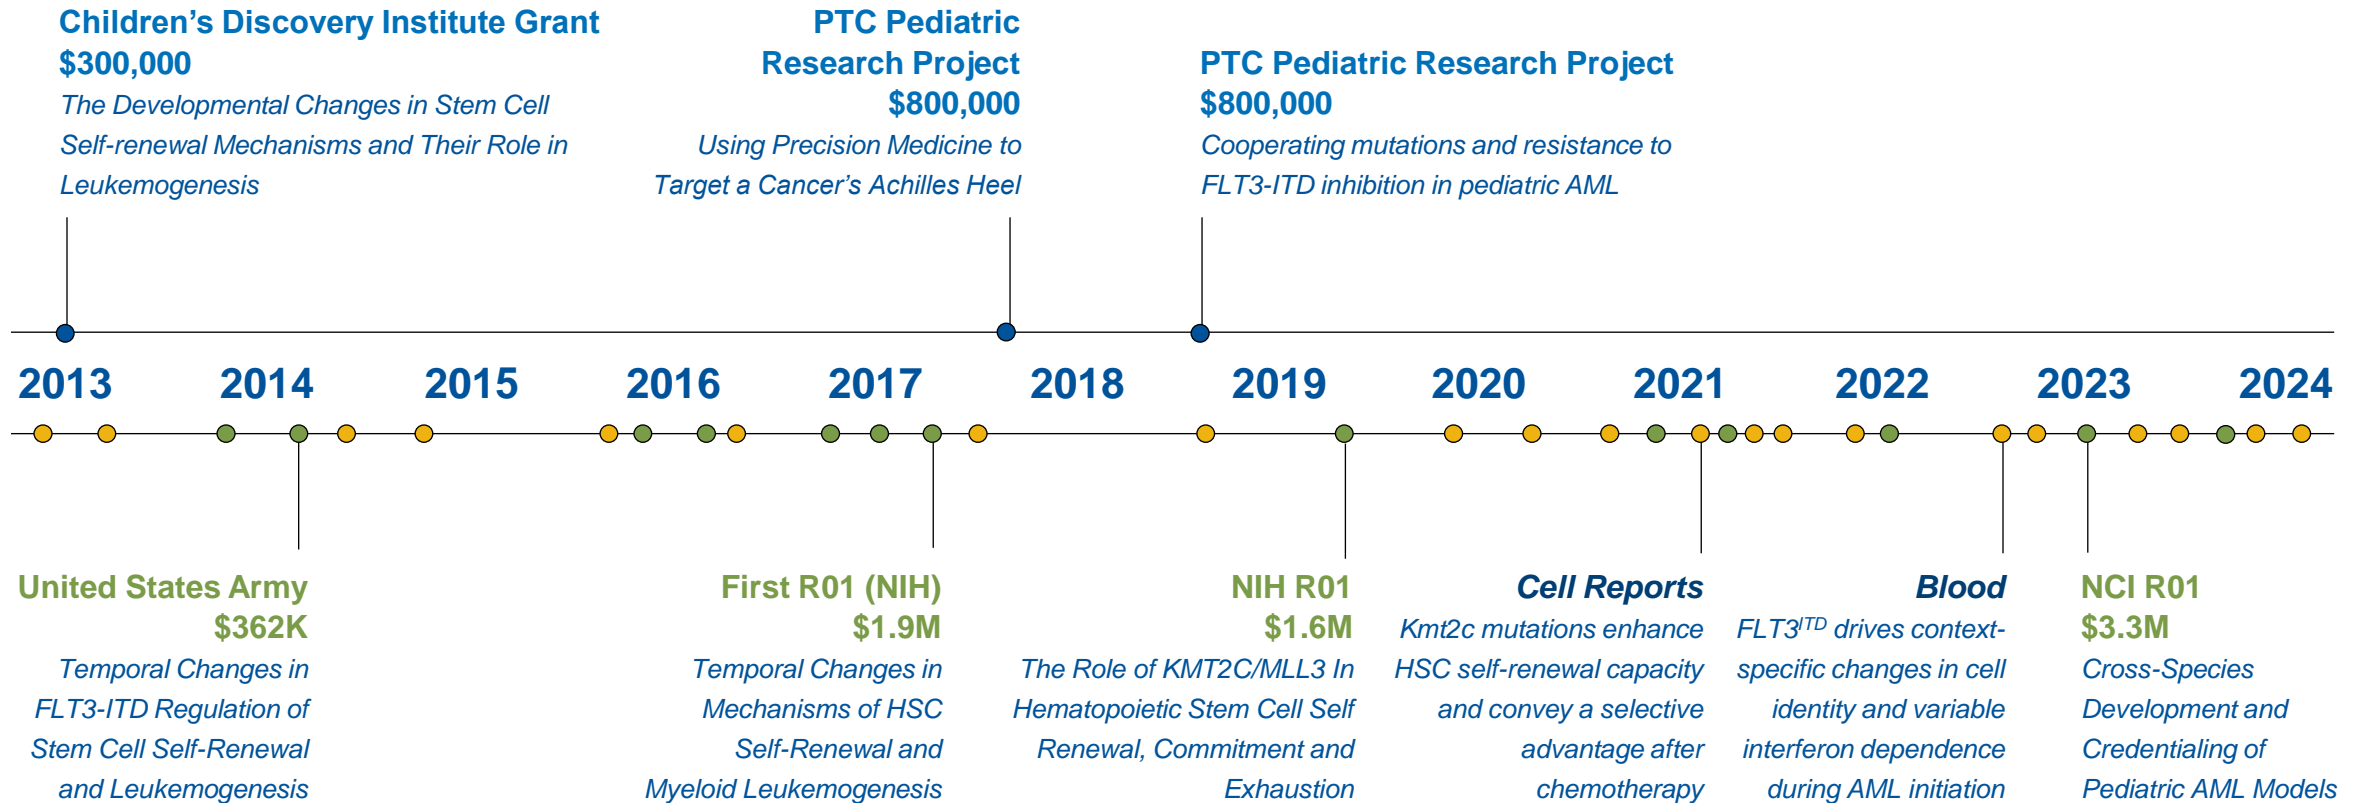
Children's Discovery Institute Grant
$300,000
The Developmental Changes in Stem Cell Self-renewal Mechanisms and Their Role in Leukemogenesis

PTC Pediatric Research Project
$800,000
Using Precision Medicine to Target a Cancer's Achilles Heel

PTC Pediatric Research Project
$800,000
Cooperating mutations and resistance to FLT3-ITD inhibition in pediatric AML

2013 2014 2015 2016 2017 2018 2019 2020 2021 2022 2023 2024

United States Army
$362K
Temporal Changes in FLT3-ITD Regulation of Stem Cell Self-Renewal and Leukemogenesis

First R01 (NIH)
$1.9M
Temporal Changes in Mechanisms of HSC Self-Renewal and Myeloid Leukemogenesis

NIH R01
$1.6M
The Role of KMT2C/MLL3 In Hematopoietic Stem Cell Self Renewal, Commitment and Exhaustion

Cell Reports
Kmt2c mutations enhance HSC self-renewal capacity and convey a selective advantage after chemotherapy

Blood
FLT3$^{ITD}$ drives context-specific changes in cell identity and variable interferon dependence during AML initiation

NCI R01
$3.3M
Cross-Species Development and Credentialing of Pediatric AML Models